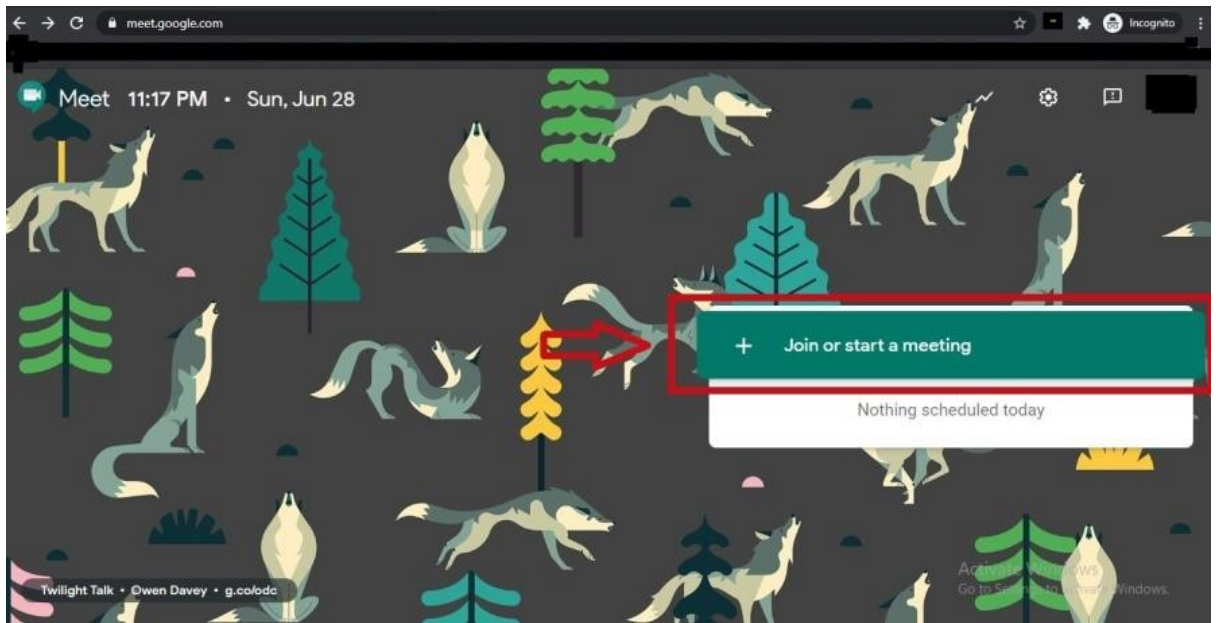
meet.google.com

Incognito

Meet 11:17 PM • Sun, Jun 28

+ Join or start a meeting

Nothing scheduled today

Twilight Talk • Owen Davey • g.co/odc

Activate Windows
Go to Settings to activate Windows.